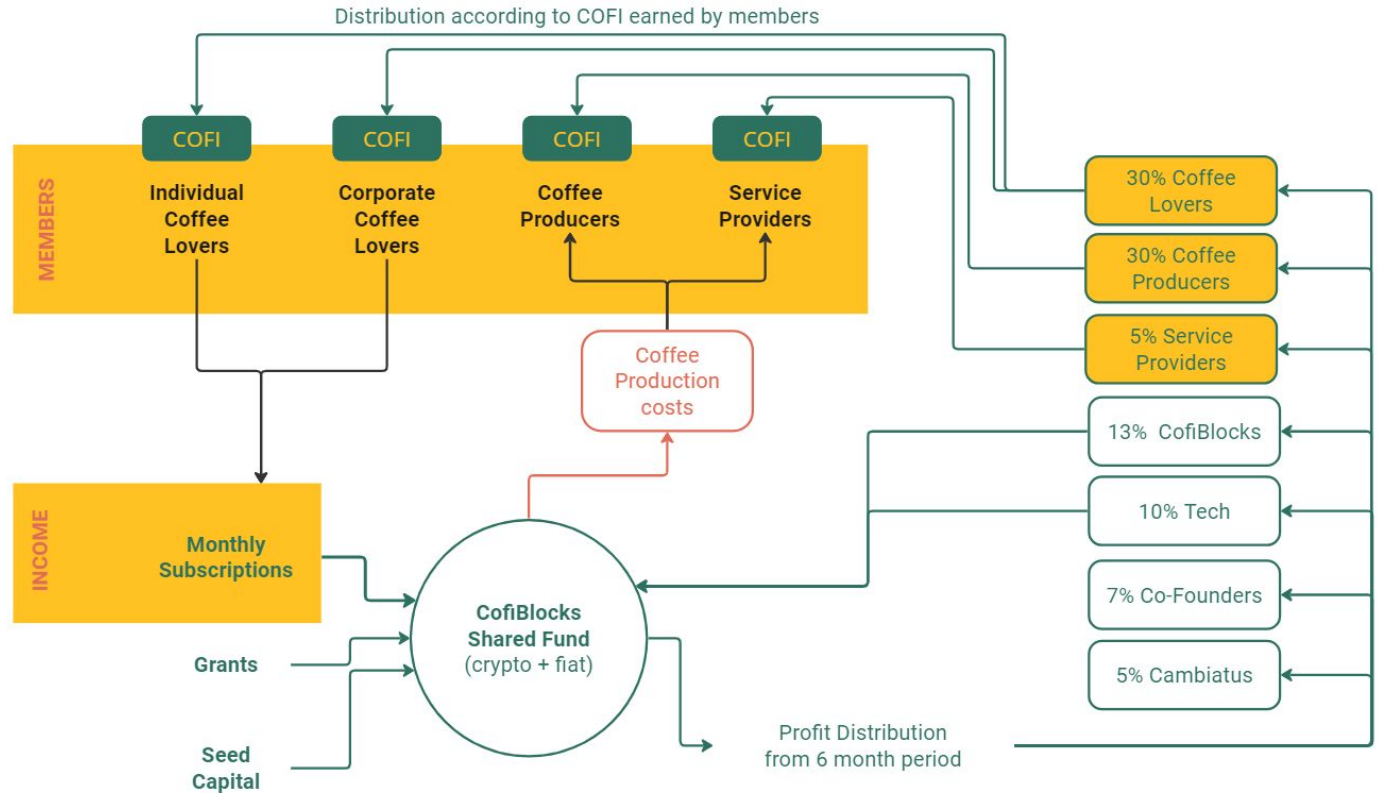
Distribution according to COFI earned by members

COFI
COFI
COFI
COFI

MEMBERS

Individual Coffee Lovers

Corporate Coffee Lovers

Coffee Producers

Service Providers

30% Coffee Lovers

30% Coffee Producers

5% Service Providers

13% CofiBlocks

10% Tech

7% Co-Founders

5% Cambiatus

Coffee Production costs

INCOME

Monthly Subscriptions

CofiBlocks Shared Fund (crypto + fiat)

Grants

Seed Capital

Profit Distribution from 6 month period